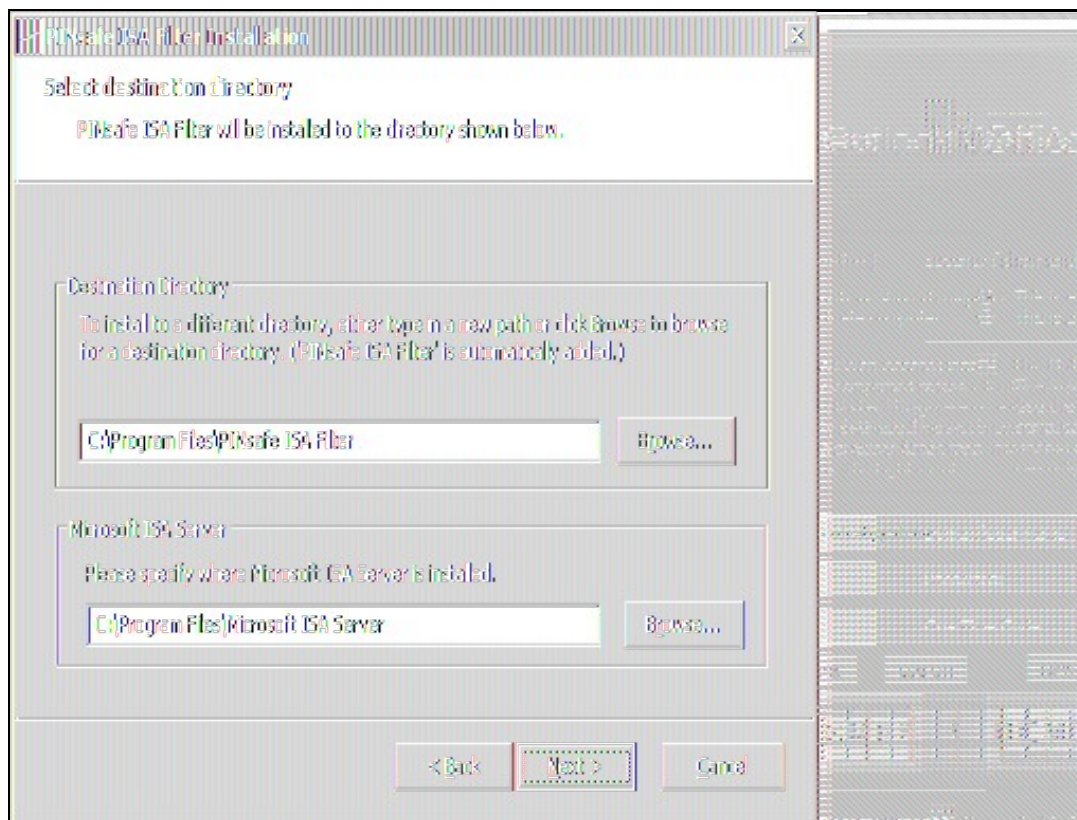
PINsafe ISA Filter Installation

Select destination directory

PINsafe ISA Filter will be installed to the directory shown below.

Destination Directory

To install to a different directory, either type in a new path or click Browse to browse for a destination directory. ('PINsafe ISA Filter' is automatically added.)

C:\Program Files\PINsafe ISA Filter

Browse...

Microsoft ISA Server

Please specify where Microsoft ISA Server is installed.

C:\Program Files\Microsoft ISA Server

Browse...

< Back

Next >

Cancel

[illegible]